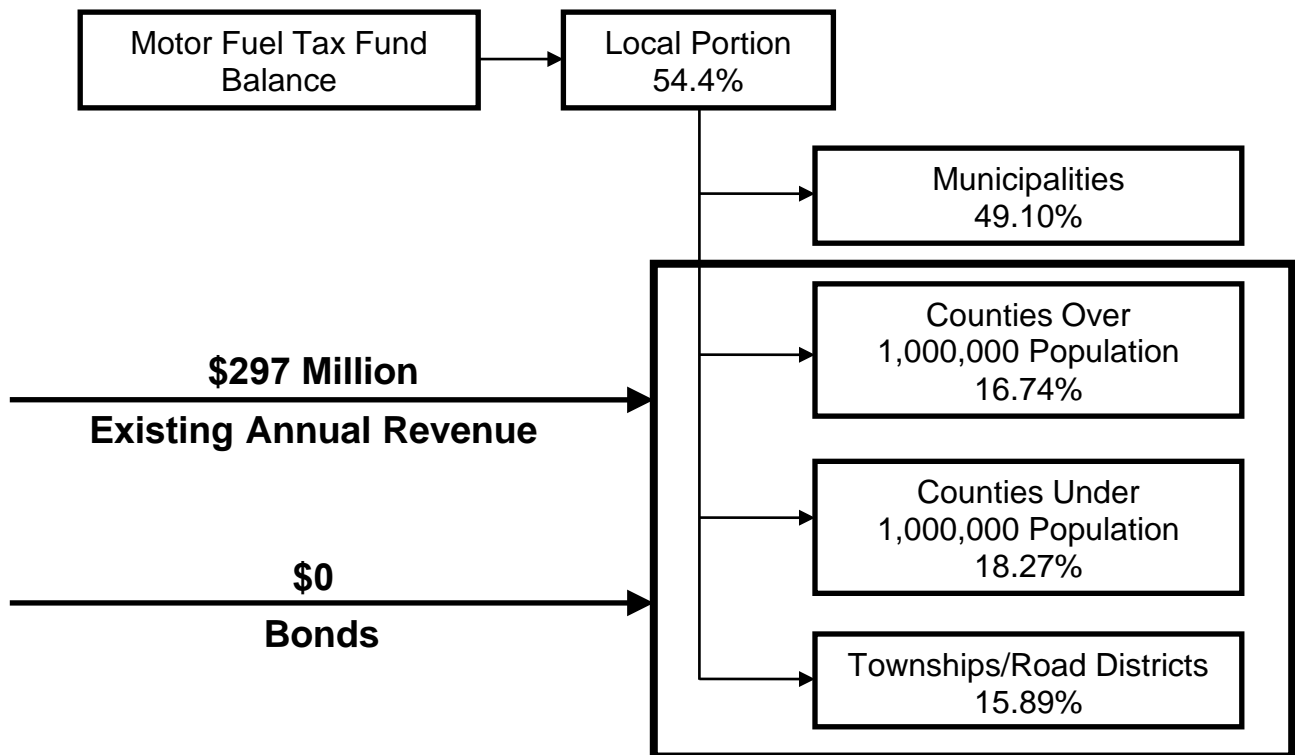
Motor Fuel Tax Fund Balance

Local Portion
54.4%

Municipalities
49.10%

\$297 Million

Existing Annual Revenue

Counties Over
1,000,000 Population
16.74%

Counties Under
1,000,000 Population
18.27%

\$0

Bonds

Townships/Road Districts
15.89%